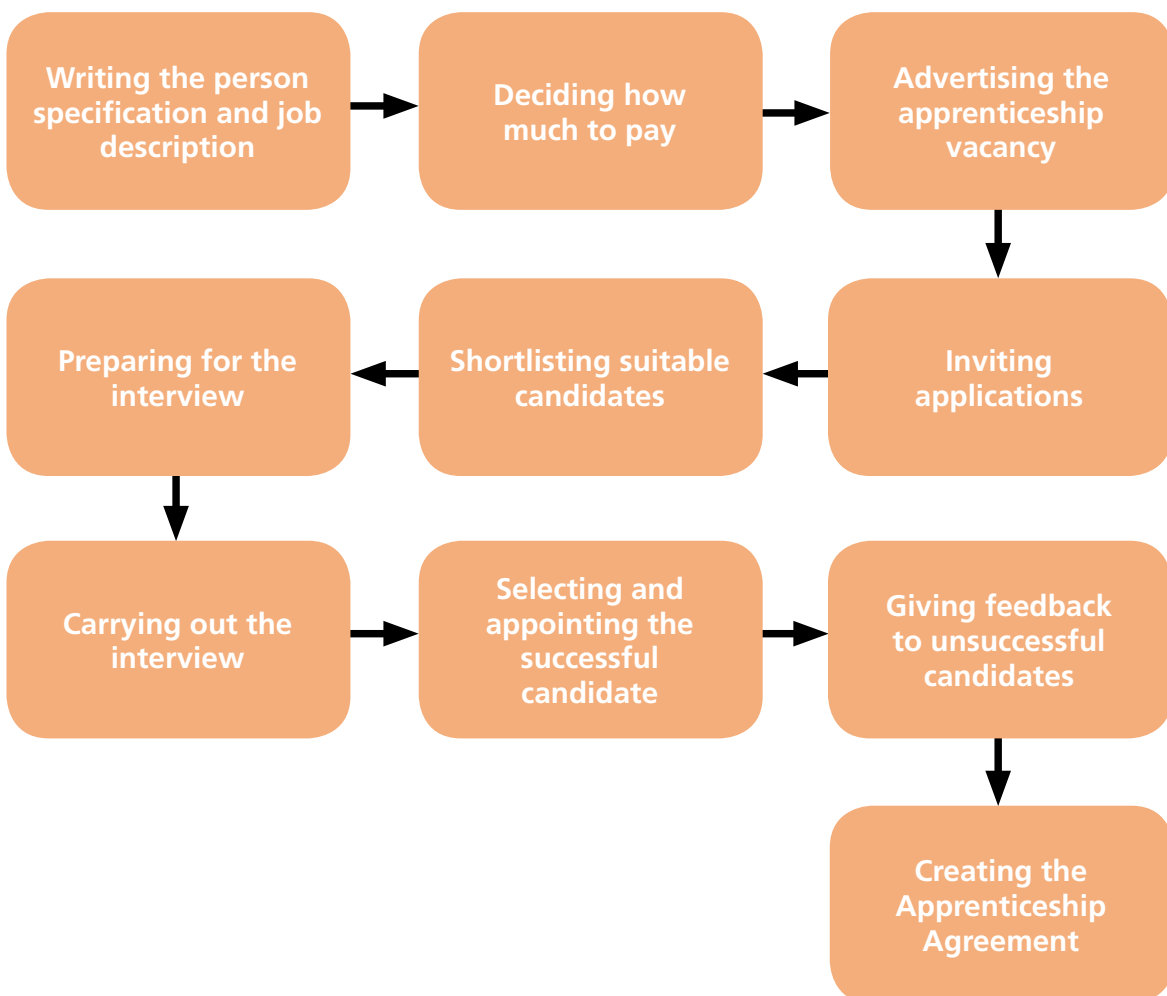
Writing the person specification and job description

Deciding how much to pay

Advertising the apprenticeship vacancy

Inviting applications

Shortlisting suitable candidates

Preparing for the interview

Carrying out the interview

Selecting and appointing the successful candidate

Giving feedback to unsuccessful candidates

Creating the Apprenticeship Agreement